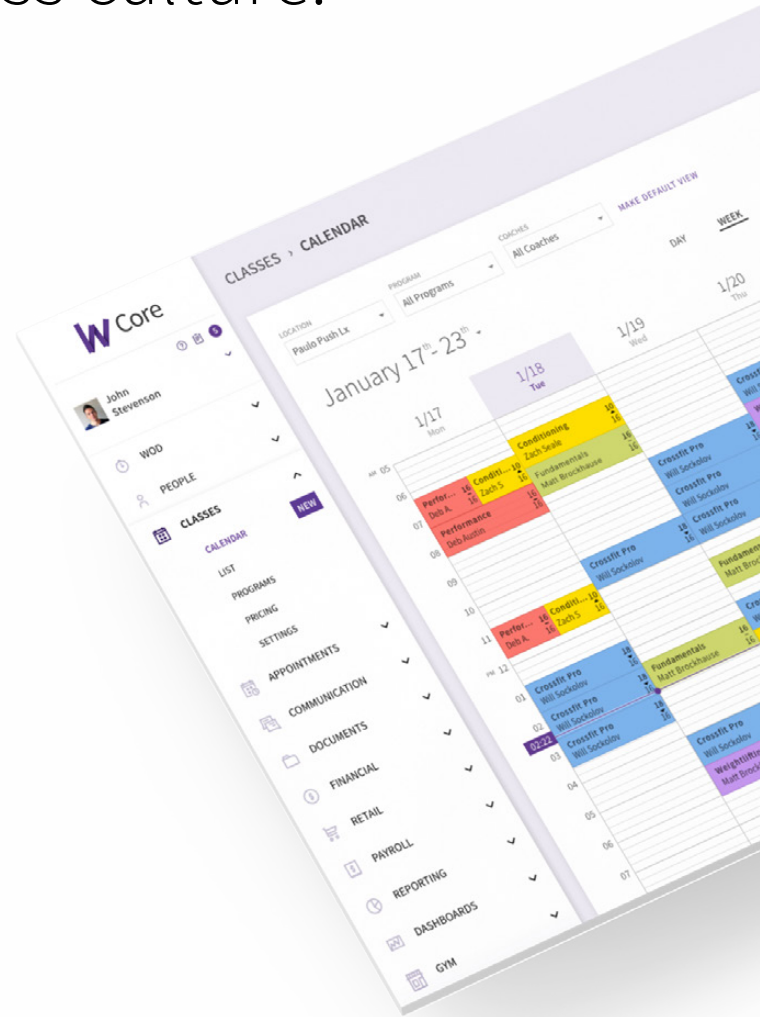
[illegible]

W Core

John Stevenson

WOD

PEOPLE

CLASSES NEW

CALENDAR

LIST

PROGRAMS

PRICING

SETTINGS

APPOINTMENTS

COMMUNICATION

DOCUMENTS

FINANCIAL

RETAIL

PAYROLL

REPORTING

DASHBOARDS

GYM

CLASSES › CALENDAR

LOCATION
Paulo Push Lx

PROGRAM
All Programs

COACHES
All Coaches

MAKE DEFAULT VIEW

DAY

WEEK

January 17th - 23rd

1/17 Mon

1/18 Tue

1/19 Wed

1/20 Thu

AM 05

06

07

08

09

10

11

PM 12

01

02

02:22

03

04

05

06

07

Perfor... Deb A. 16 16

Conditi... Zach S 10 16

Performance Deb Austin 16 16

Conditioning Zach Seale 10 16

Fundamentals Matt Brockhause 16 16

Crossfit Pro Will Sockolov

Crossfit Pro Will Sockolov

Crossfit Pro Will Sockolov 18 16

Crossfit Pro Will Sockolov

Perfor... Deb A. 16 16

Conditi... Zach S 10 16

Crossfit Pro Will Sockolov 18 16

Crossfit Pro Will Sockolov

Crossfit Pro Will Sockolov 18 16

Fundamentals Matt Brockhause 16 16

Fundamen... Matt Brock...

Crossfit Pro Will Sockolov

Weightlifting Matt Brock...

Crossf... Will...